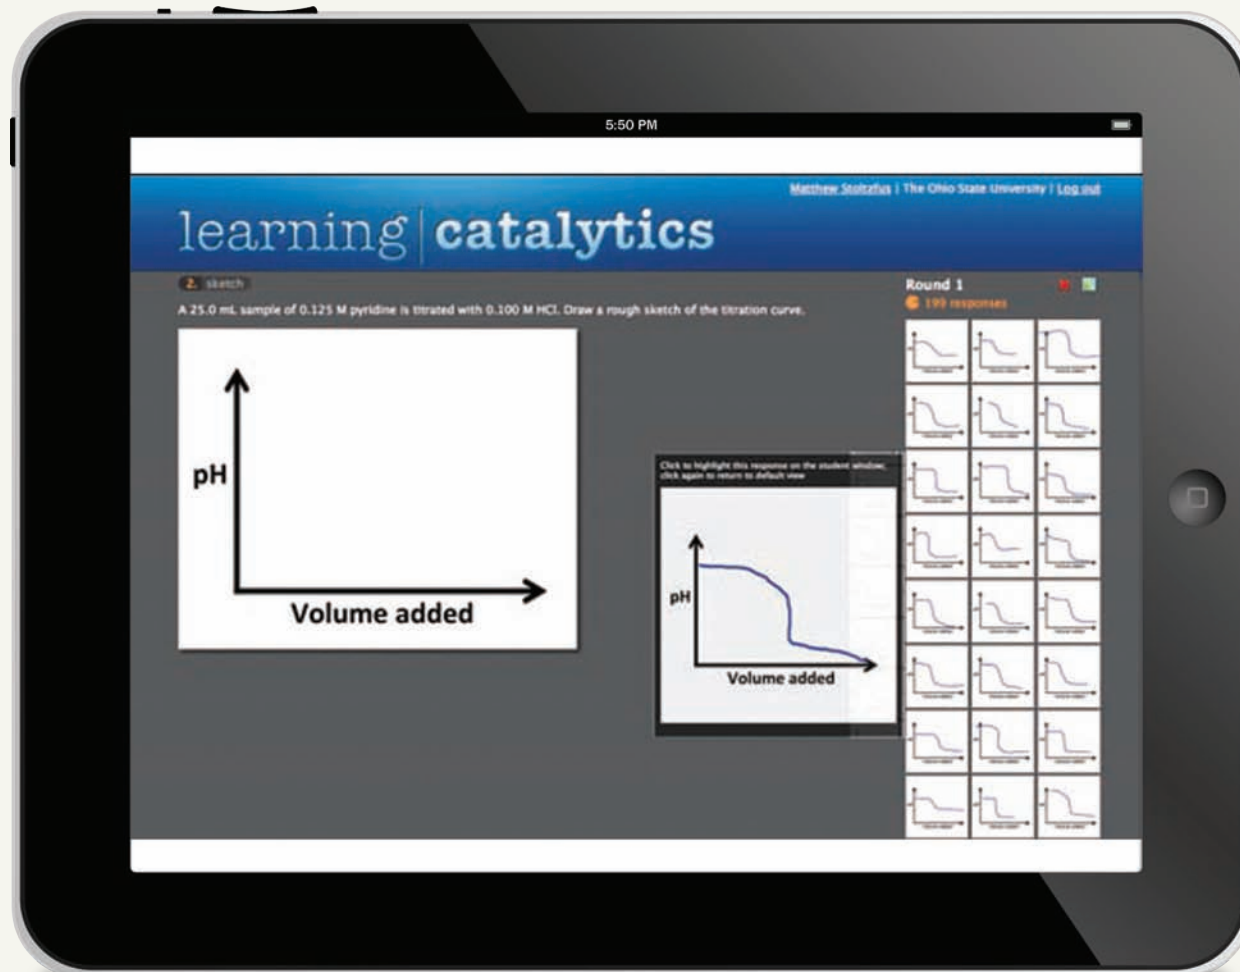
5:50 PM

Matthew Stoltzfus | The Ohio State University | Log out

learning | catalytics

2. sketch

A 25.0 mL sample of 0.125 M pyridine is titrated with 0.100 M HCl. Draw a rough sketch of the titration curve.

pH

Volume added

Round 1

199 responses

Click to highlight this response on the student window; click again to return to default view

pH

Volume added